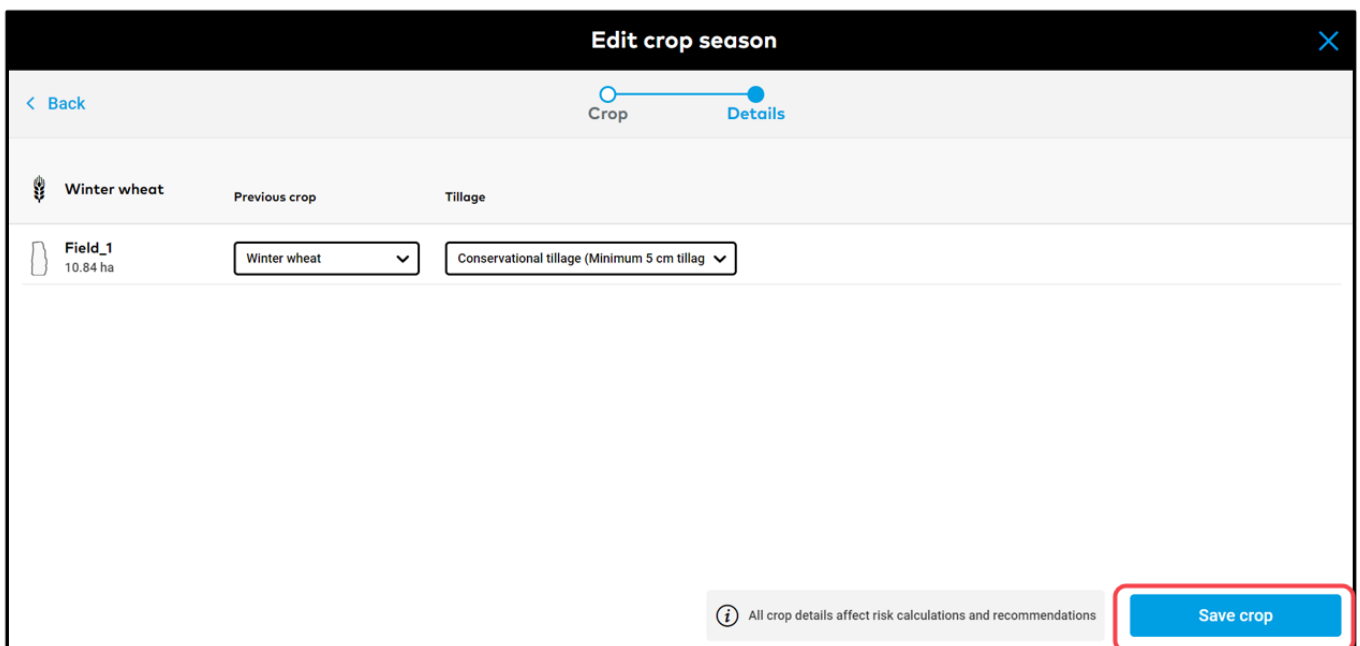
Edit crop season

< Back

Crop

Details

Winter wheat

Previous crop

Tillage

Field_1
10.84 ha

Winter wheat

Conservational tillage (Minimum 5 cm tillag

All crop details affect risk calculations and recommendations

Save crop